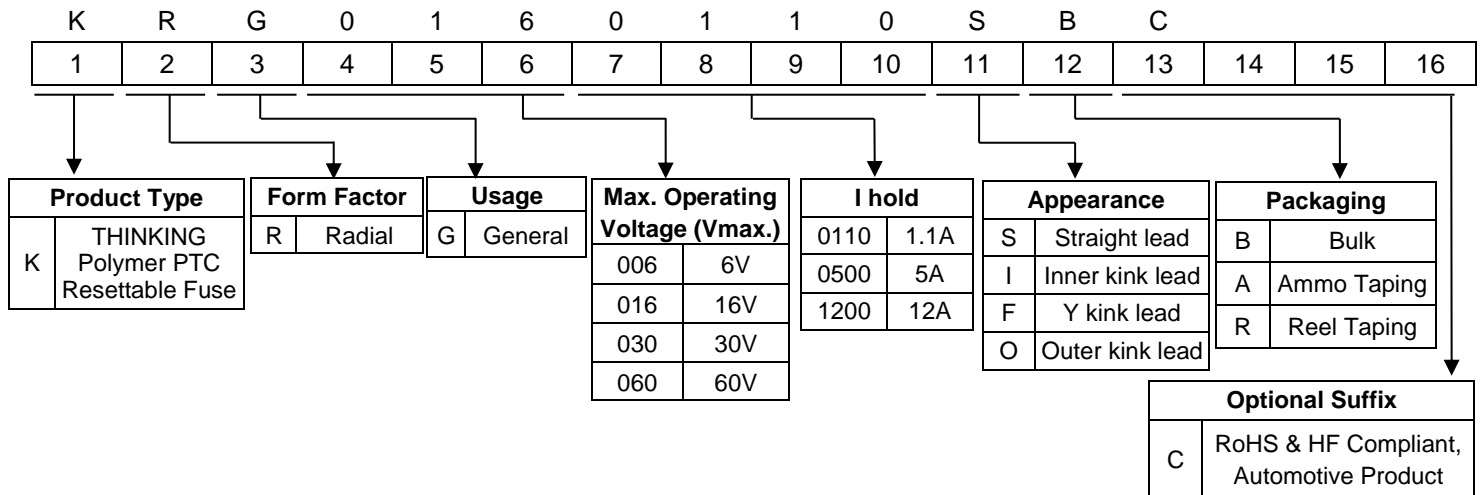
K R G 0 1 6 0 1 1 0 S B C

| 1 | 2 | 3 | 4 | 5 | 6 | 7 | 8 | 9 | 10 | 11 | 12 | 13 | 14 | 15 | 16 |
|---|---|---|---|---|---|---|---|---|---|---|---|---|---|---|---|

| Product Type | |
|---|---|
| K | THINKING Polymer PTC Resettable Fuse |

| Form Factor | |
|---|---|
| R | Radial |

| Usage | |
|---|---|
| G | General |

| Max. Operating Voltage (Vmax.) | |
|---|---|
| 006 | 6V |
| 016 | 16V |
| 030 | 30V |
| 060 | 60V |

| I hold | |
|---|---|
| 0110 | 1.1A |
| 0500 | 5A |
| 1200 | 12A |

| Appearance | |
|---|---|
| S | Straight lead |
| I | Inner kink lead |
| F | Y kink lead |
| O | Outer kink lead |

| Packaging | |
|---|---|
| B | Bulk |
| A | Ammo Taping |
| R | Reel Taping |

| Optional Suffix | |
|---|---|
| C | RoHS & HF Compliant, Automotive Product |